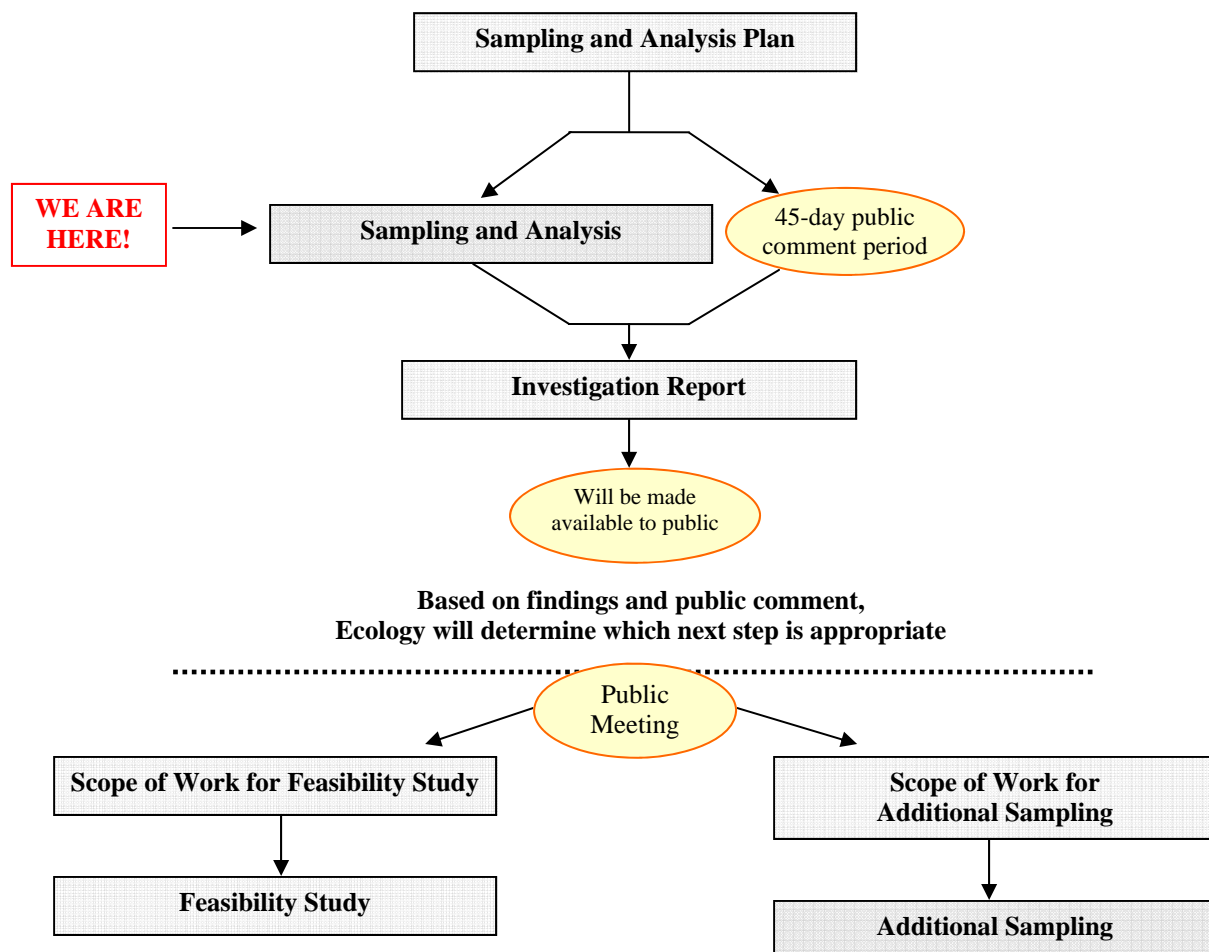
Sampling and Analysis Plan

WE ARE HERE!

Sampling and Analysis

45-day public comment period

Investigation Report

Will be made available to public

Based on findings and public comment,
Ecology will determine which next step is appropriate

Public Meeting

Scope of Work for Feasibility Study

Feasibility Study

Scope of Work for Additional Sampling

Additional Sampling